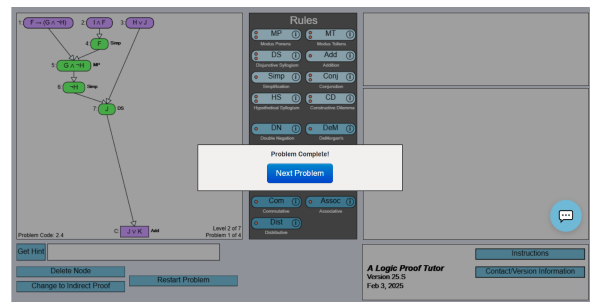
1. F → (G ∧ ¬H)
2. I ∧ F
3. H ∨ J
4. F Simp
5. G ∧ ¬H MP
6. ¬H Simp
7. J DS
C. J ∨ K Add

Problem Code: 2.4
Level 2 of 7
Problem 1 of 4

Rules

MP
Modus Ponens
MT
Modus Tollens
DS
Disjunctive Syllogism
Add
Addition
Simp
Simplification
Conj
Conjunction
HS
Hypothetical Syllogism
CD
Constructive Dilemma
DN
Double Negation
DeM
DeMorgan's
Com
Commutative
Assoc
Associative
Dist
Distributive

Problem Complete!
Next Problem

Get Hint
Delete Node
Change to Indirect Proof
Restart Problem

A Logic Proof Tutor
Version 25.5
Feb 3, 2025
Instructions
Contact/Version Information